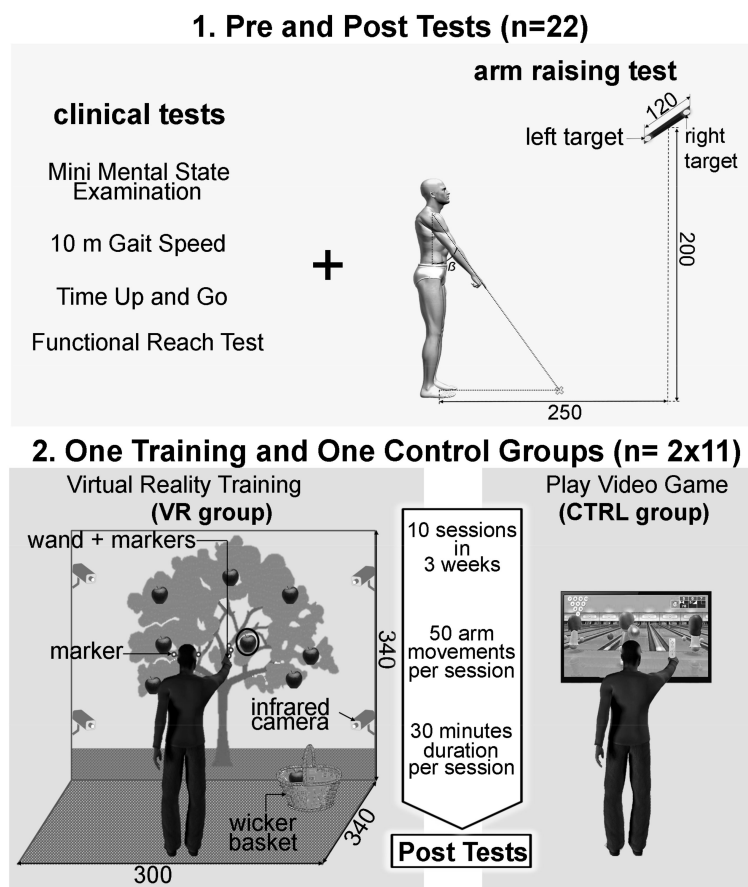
1. Pre and Post Tests (n=22)

clinical tests

Mini Mental State Examination

10 m Gait Speed

Time Up and Go

Functional Reach Test

+

arm raising test

120

left target

right target

200

β

250

2. One Training and One Control Groups (n= 2x11)

Virtual Reality Training
(VR group)

wand + markers

marker

340

infrared camera

wicker basket

340

300

10 sessions in 3 weeks

50 arm movements per session

30 minutes duration per session

Post Tests

Play Video Game
(CTRL group)